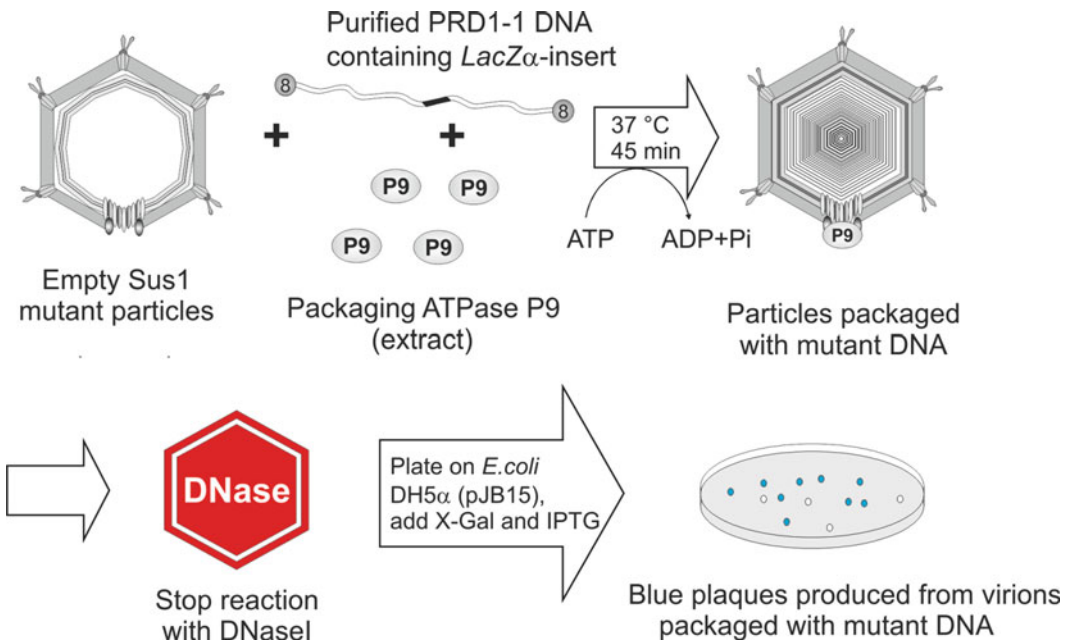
Purified PRD1-1 DNA containing $LacZ\alpha$-insert

8

8

+

+

P9

P9

P9

P9

37 °C
45 min

ATP

ADP+Pi

P9

Empty Sus1 mutant particles

Packaging ATPase P9 (extract)

Particles packaged with mutant DNA

DNase

Stop reaction with DNaseI

Plate on *E.coli* DH5$\alpha$ (pJB15), add X-Gal and IPTG

Blue plaques produced from virions packaged with mutant DNA